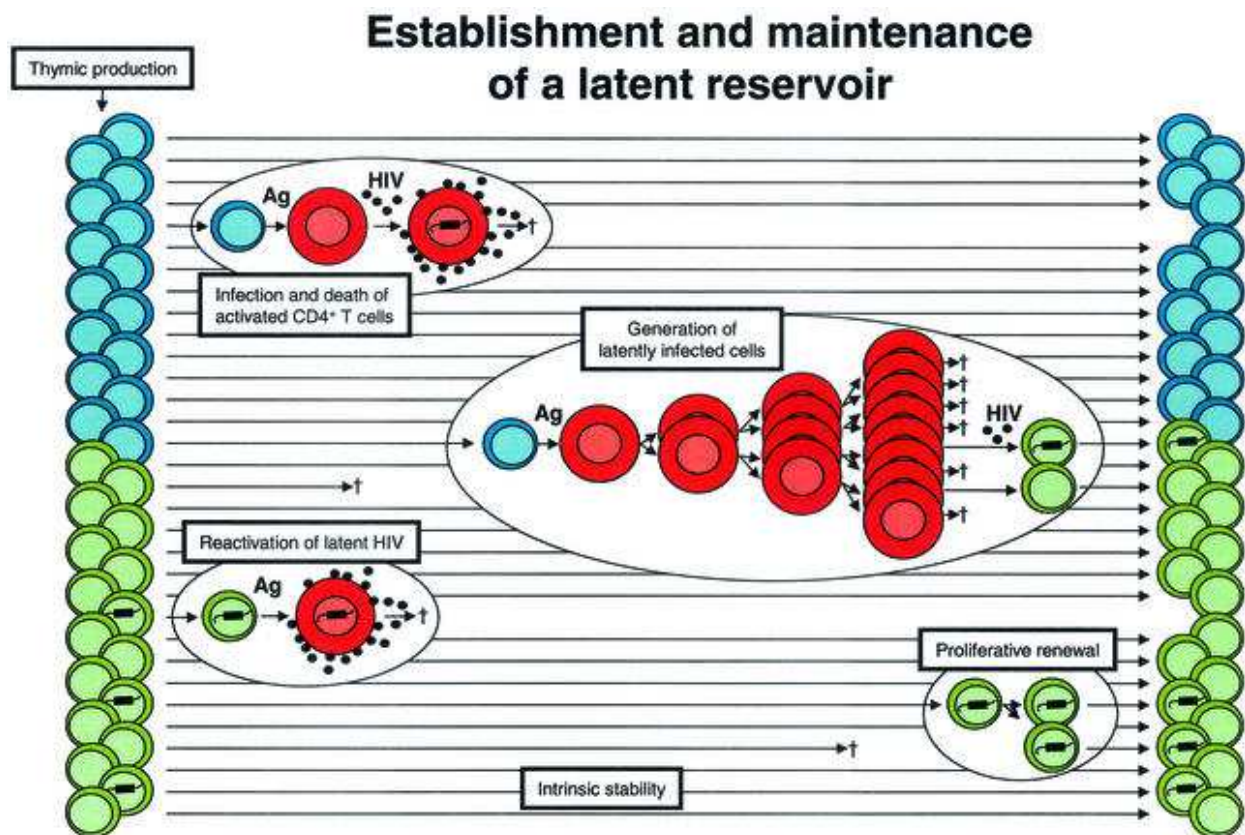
Establishment and maintenance of a latent reservoir

Thymic production

Ag

HIV

†

Infection and death of activated CD4$^+$ T cells

Generation of latently infected cells

Ag

†

†

†

†

HIV

†

†

†

Reactivation of latent HIV

Ag

†

Proliferative renewal

†

Intrinsic stability